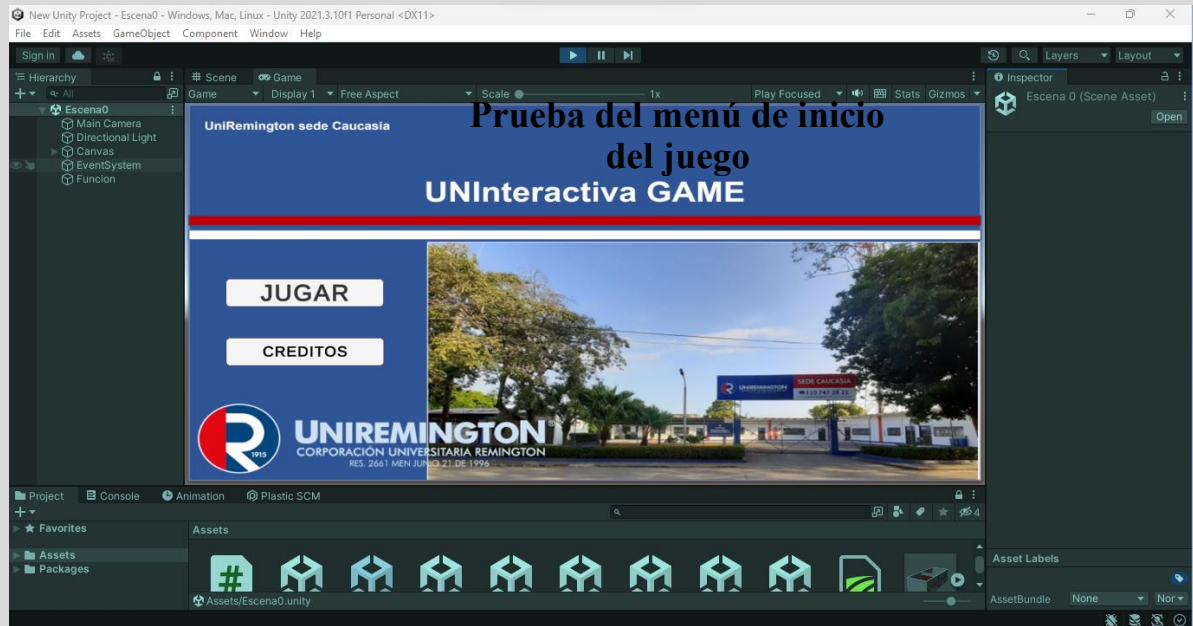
New Unity Project - Escena0 - Windows, Mac, Linux - Unity 2021.3.10f1 Personal <DX11>

File Edit Assets GameObject Component Window Help

Sign in

Layers Layout

Hierarchy

All

Escena0
Main Camera
Directional Light
Canvas
EventSystem
Funcion

Scene Game

Game Display 1 Free Aspect Scale 1x Play Focused Stats Gizmos

Prueba del menú de inicio del juego

UniRemington sede Caucasia

UNInteractiva GAME

JUGAR

CREDITOS

UNIREMINGTON
CORPORACIÓN UNIVERSITARIA REMINGTON
RES. 2661 MEN JUNIO 21 DE 1996

1915

SEDE CAUCASIA

Inspector

Escena 0 (Scene Asset)

Open

Project Console Animation Plastic SCM

Favorites

Assets
Packages

Assets

Assets/Escena0.unity

Asset Labels

AssetBundle None Nor